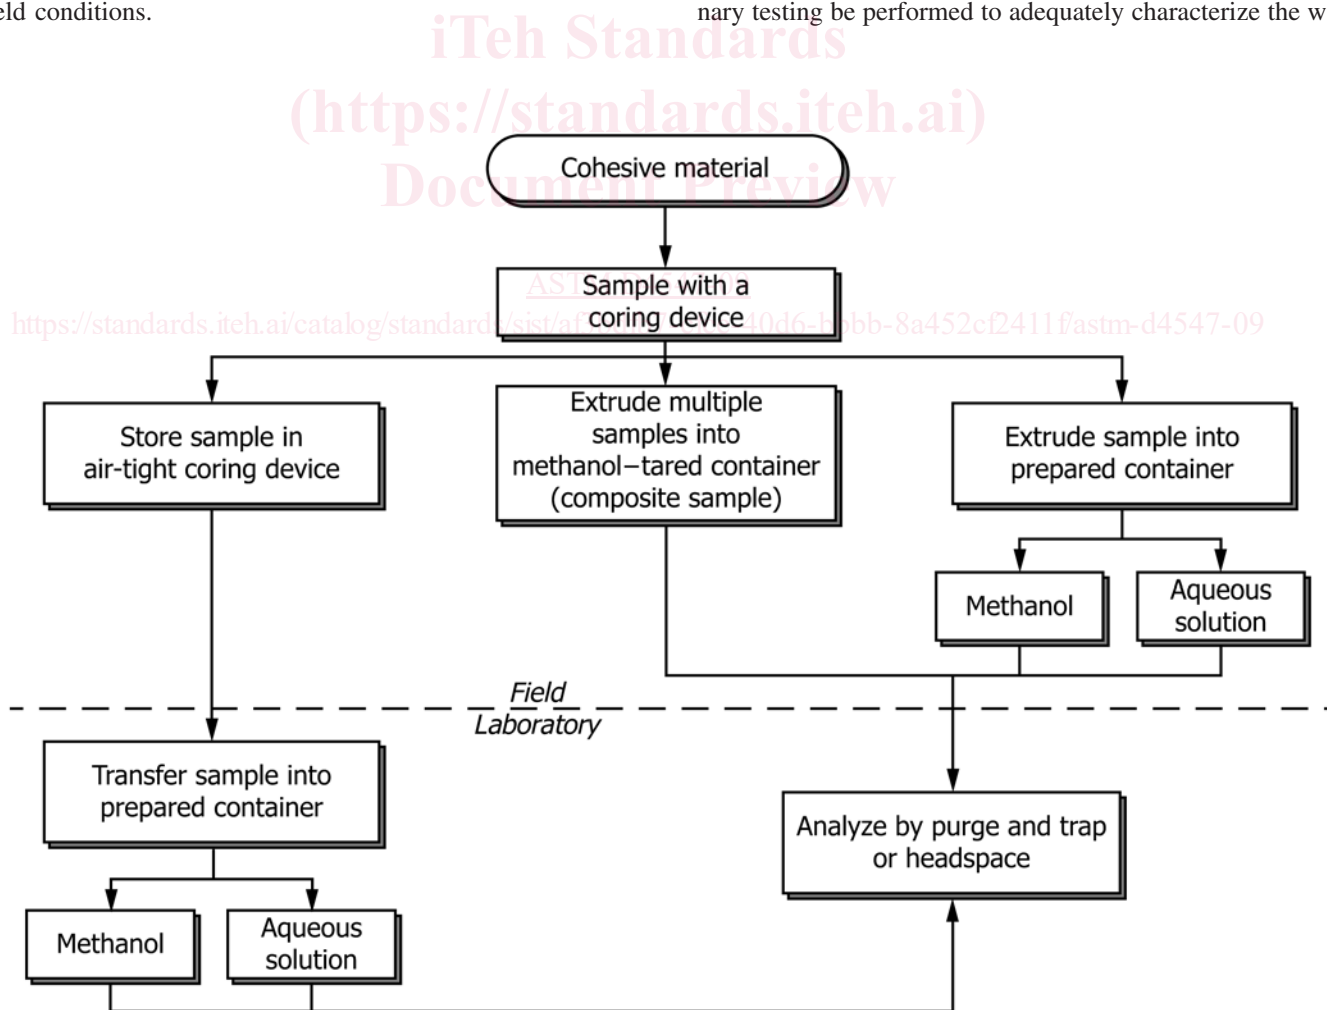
eld conditions.

nary testing be performed to adequately characterize the w

iTeh Standards
(https://standards.iteh.ai)
Document Preview

Cohesive material

Sample with a coring device

AST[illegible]

https://standards.iteh.ai/catalog/standards/sist/af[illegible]40d6-b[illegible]bb-8a452cf2411f/astm-d4547-09

Store sample in air-tight coring device

Extrude multiple samples into methanol−tared container (composite sample)

Extrude sample into prepared container

Methanol

Aqueous solution

Field

Laboratory

Transfer sample into prepared container

Analyze by purge and trap or headspace

Methanol

Aqueous solution